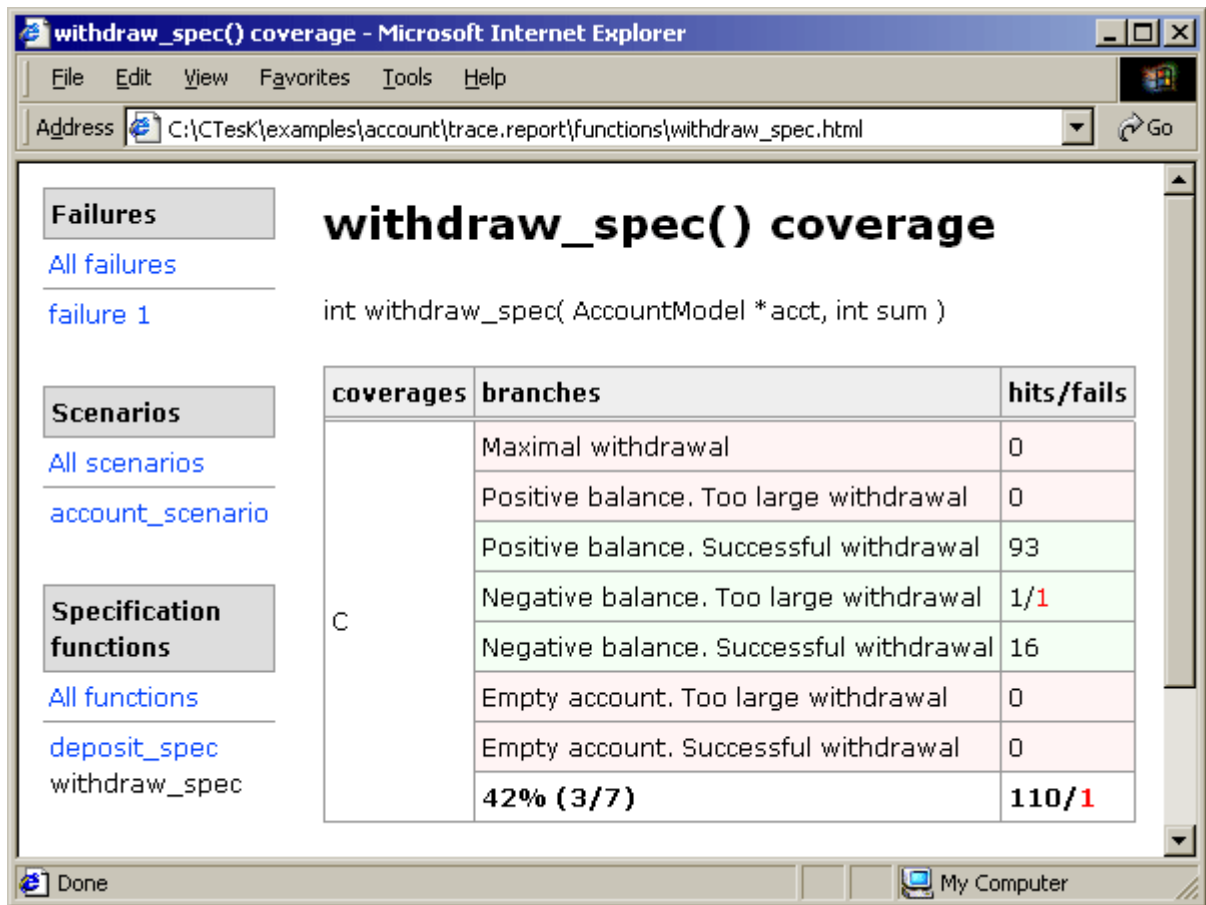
withdraw_spec() coverage - Microsoft Internet Explorer

File Edit View Favorites Tools Help

Address C:\CTesK\examples\account\trace.report\functions\withdraw_spec.html Go

Failures

All failures

failure 1

Scenarios

All scenarios

account_scenario

Specification functions

All functions

deposit_spec

withdraw_spec

withdraw_spec() coverage

int withdraw_spec( AccountModel *acct, int sum )

| coverages | branches | hits/fails |
|---|---|---|
| C | Maximal withdrawal | 0 |
| | Positive balance. Too large withdrawal | 0 |
| | Positive balance. Successful withdrawal | 93 |
| | Negative balance. Too large withdrawal | 1/1 |
| | Negative balance. Successful withdrawal | 16 |
| | Empty account. Too large withdrawal | 0 |
| | Empty account. Successful withdrawal | 0 |
| | 42% (3/7) | 110/1 |

Done

My Computer